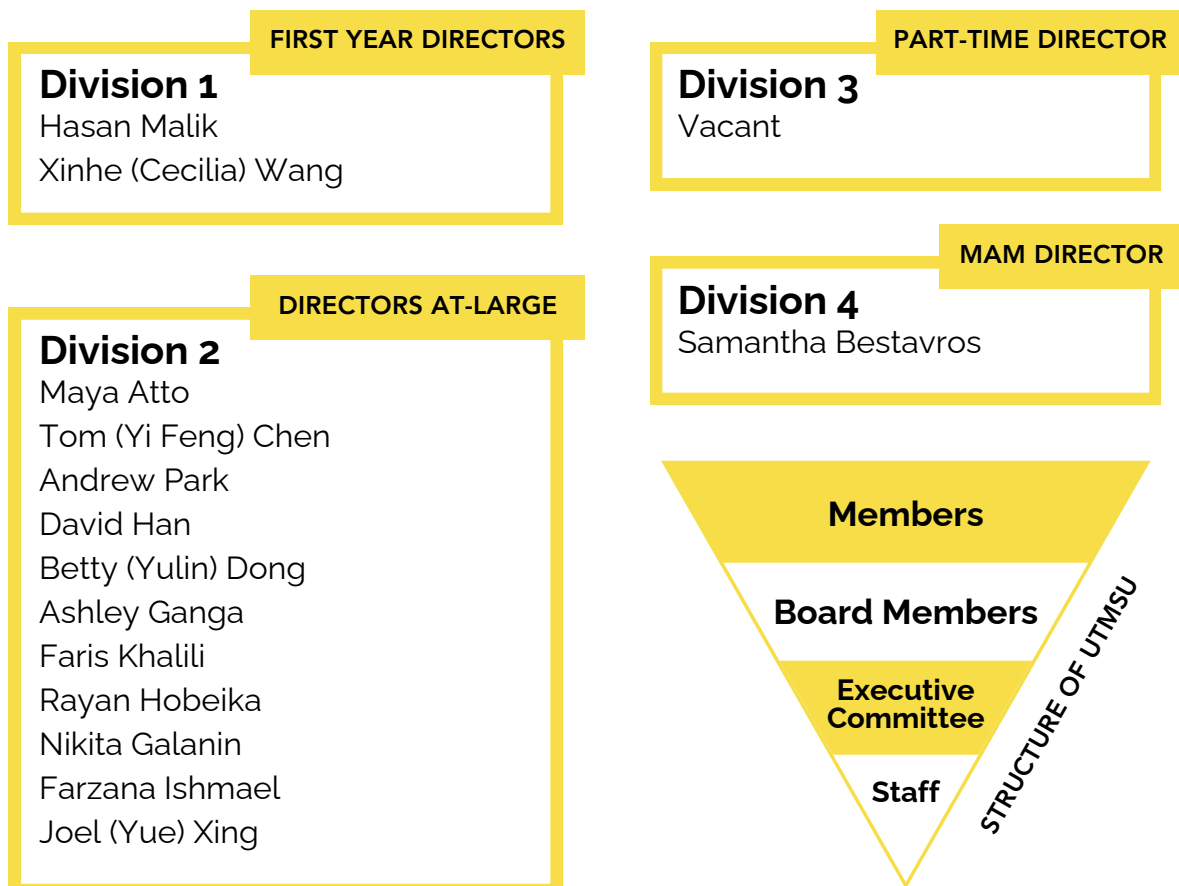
FIRST YEAR DIRECTORS
Division 1
Hasan Malik
Xinhe (Cecilia) Wang

DIRECTORS AT-LARGE
Division 2
Maya Atto
Tom (Yi Feng) Chen
Andrew Park
David Han
Betty (Yulin) Dong
Ashley Ganga
Faris Khalili
Rayan Hobeika
Nikita Galanin
Farzana Ishmael
Joel (Yue) Xing

PART-TIME DIRECTOR
Division 3
Vacant

MAM DIRECTOR
Division 4
Samantha Bestavros

Members
Board Members
Executive Committee
Staff

STRUCTURE OF UTMSU